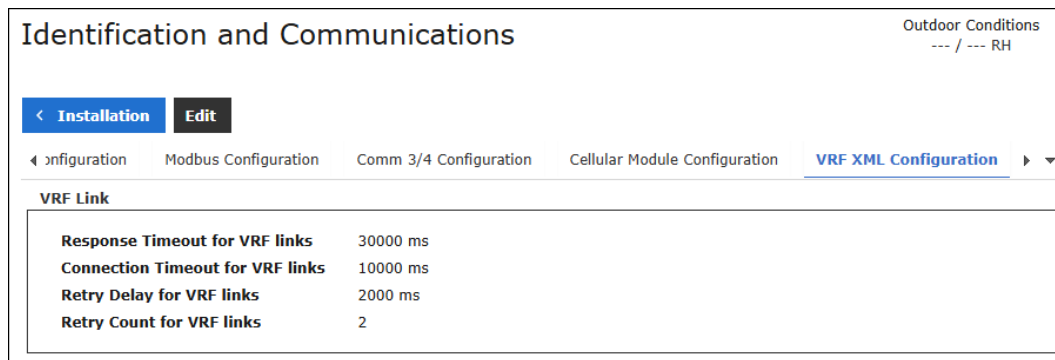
Identification and Communications

Outdoor Conditions
--- / --- RH

< Installation
Edit

onfiguration
Modbus Configuration
Comm 3/4 Configuration
Cellular Module Configuration
VRF XML Configuration

VRF Link

| | |
|---|---|
| Response Timeout for VRF links | 30000 ms |
| Connection Timeout for VRF links | 10000 ms |
| Retry Delay for VRF links | 2000 ms |
| Retry Count for VRF links | 2 |